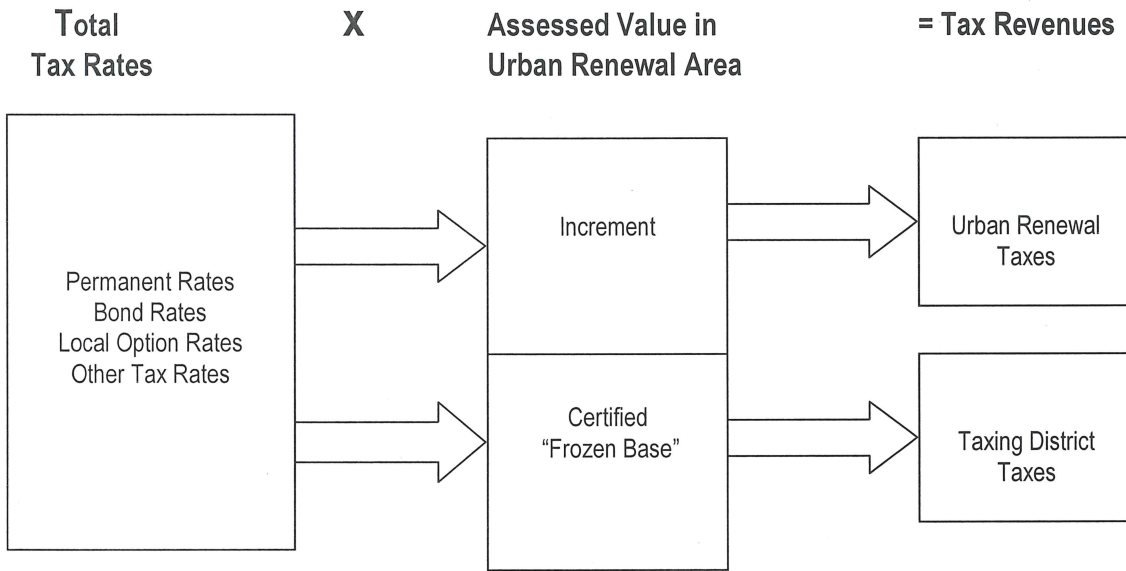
Total Tax Rates

X

Assessed Value in Urban Renewal Area

= Tax Revenues

Permanent Rates
Bond Rates
Local Option Rates
Other Tax Rates

Increment

Certified
"Frozen Base"

Urban Renewal Taxes

Taxing District Taxes